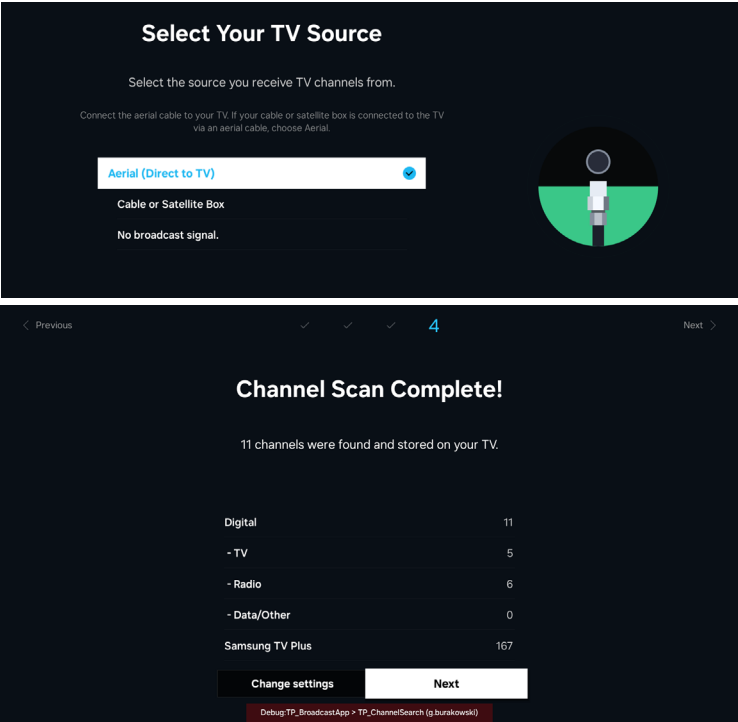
Select Your TV Source

Select the source you receive TV channels from.

Connect the aerial cable to your TV. If your cable or satellite box is connected to the TV via an aerial cable, choose Aerial.

Aerial (Direct to TV)

Cable or Satellite Box

No broadcast signal.

< Previous ✓ ✓ ✓ 4 Next >

Channel Scan Complete!

11 channels were found and stored on your TV.

| | |
|---|---|
| Digital | 11 |
| - TV | 5 |
| - Radio | 6 |
| - Data/Other | 0 |
| Samsung TV Plus | 167 |

Change settings

Next

Debug:TP_BroadcastApp > TP_ChannelSearch (g.burakowski)